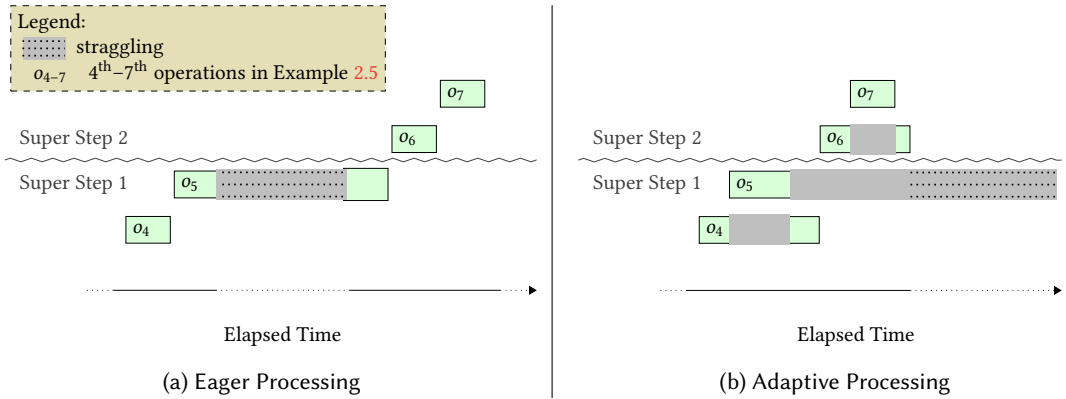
Legend:
straggling
$o_{4-7}$ $4^{th}$–$7^{th}$ operations in Example 2.5

$o_7$
Super Step 2
$o_6$
Super Step 1
$o_5$
$o_4$

Elapsed Time

(a) Eager Processing

$o_7$
Super Step 2
$o_6$
Super Step 1
$o_5$
$o_4$

Elapsed Time

(b) Adaptive Processing